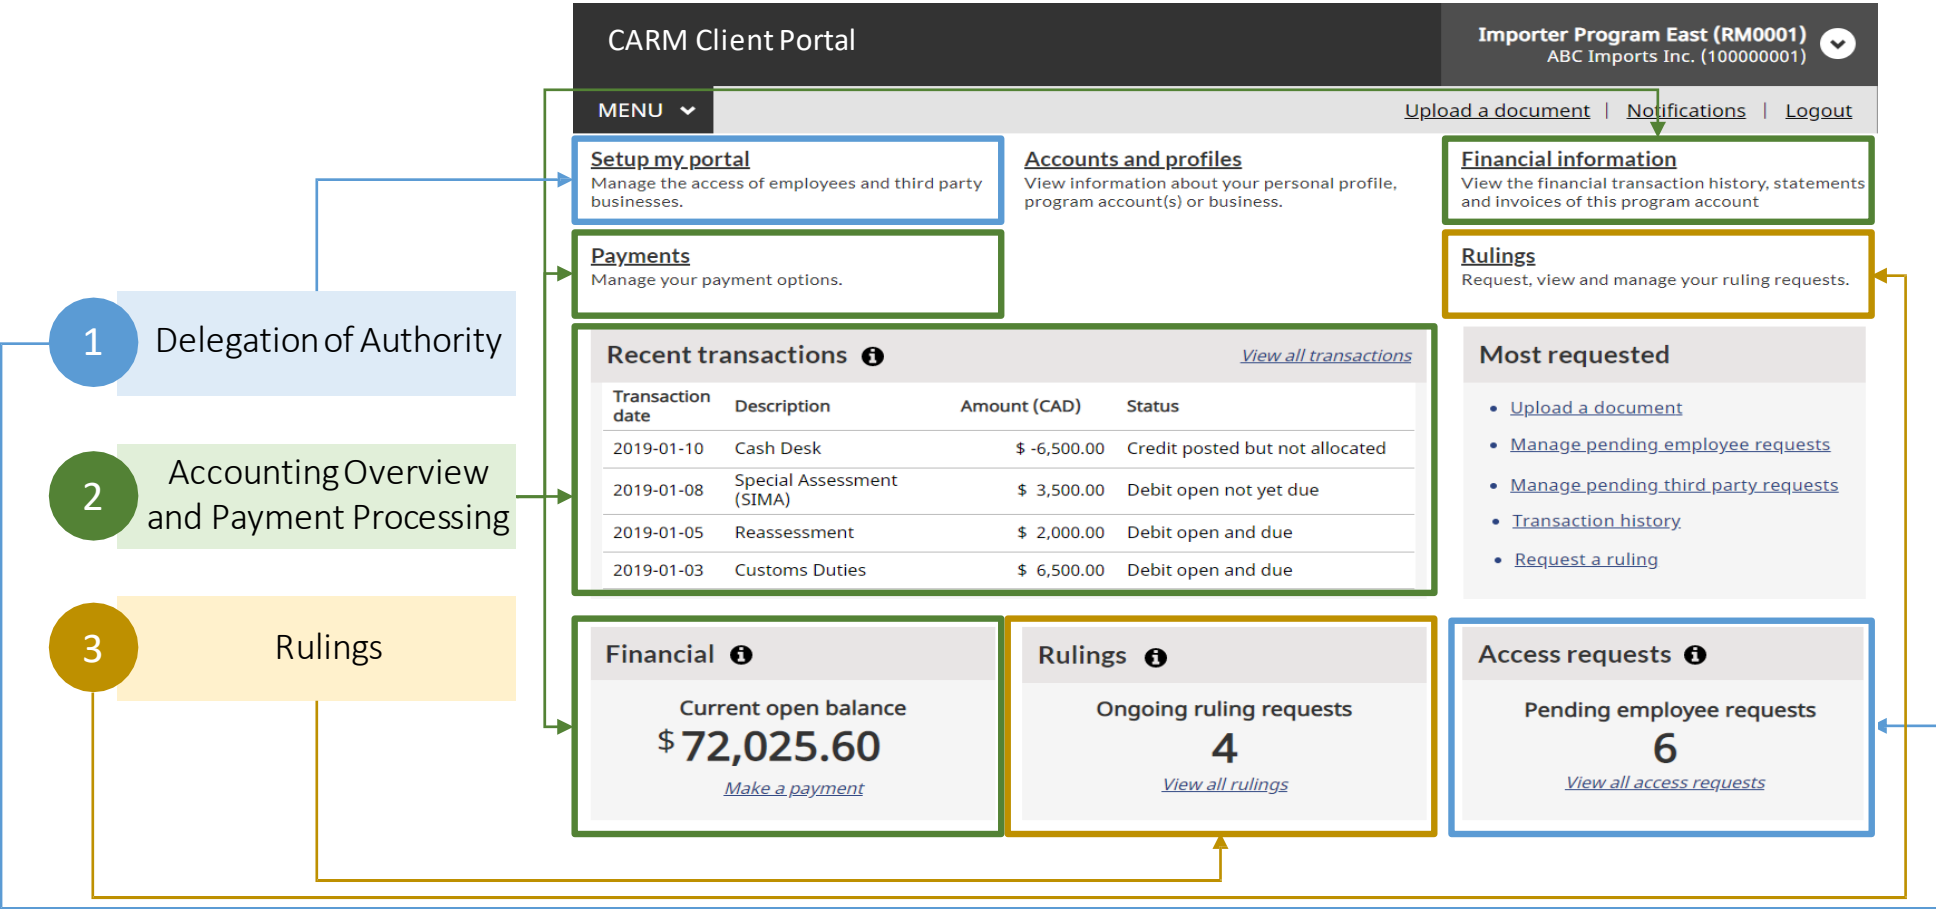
CARM Client Portal

Importer Program East (RM0001)
ABC Imports Inc. (100000001)

MENU

Upload a document | Notifications | Logout

Setup my portal
Manage the access of employees and third party businesses.

Accounts and profiles
View information about your personal profile, program account(s) or business.

Financial information
View the financial transaction history, statements and invoices of this program account

Payments
Manage your payment options.

Rulings
Request, view and manage your ruling requests.

1 Delegation of Authority

2 Accounting Overview and Payment Processing

3 Rulings

Recent transactions

View all transactions

| Transaction date | Description | Amount (CAD) | Status |
|---|---|---|---|
| 2019-01-10 | Cash Desk | $ -6,500.00 | Credit posted but not allocated |
| 2019-01-08 | Special Assessment (SIMA) | $ 3,500.00 | Debit open not yet due |
| 2019-01-05 | Reassessment | $ 2,000.00 | Debit open and due |
| 2019-01-03 | Customs Duties | $ 6,500.00 | Debit open and due |

Most requested

- Upload a document
- Manage pending employee requests
- Manage pending third party requests
- Transaction history
- Request a ruling

Financial

Current open balance
$72,025.60
Make a payment

Rulings

Ongoing ruling requests
4
View all rulings

Access requests

Pending employee requests
6
View all access requests